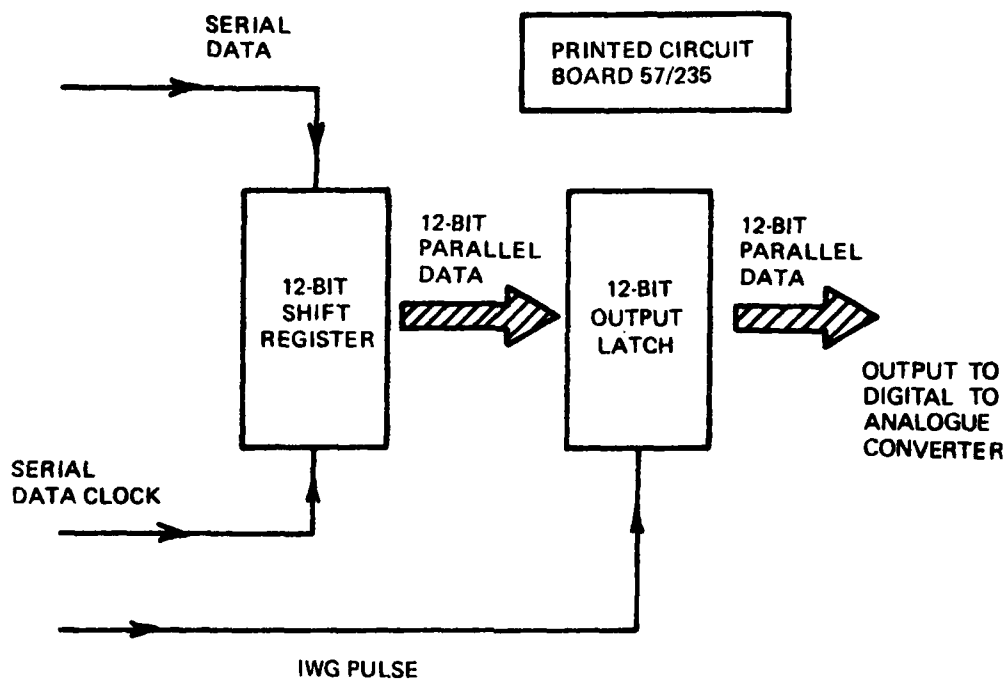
SERIAL DATA

PRINTED CIRCUIT BOARD 57/235

12-BIT SHIFT REGISTER

12-BIT PARALLEL DATA

12-BIT OUTPUT LATCH

12-BIT PARALLEL DATA

OUTPUT TO DIGITAL TO ANALOGUE CONVERTER

SERIAL DATA CLOCK

IWG PULSE